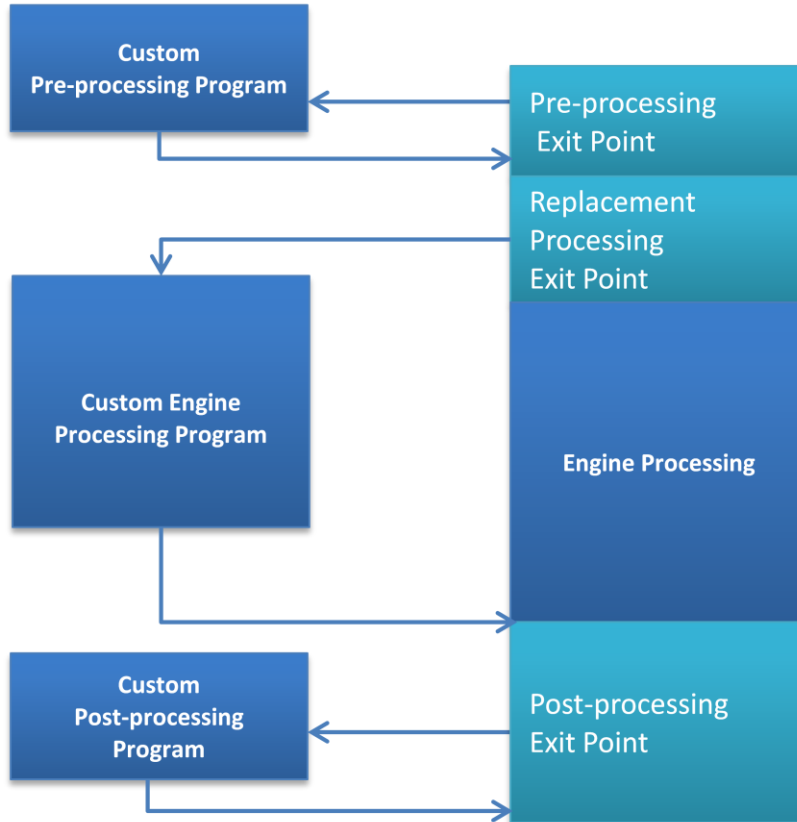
Custom Pre-processing Program

Pre-processing Exit Point

Replacement Processing Exit Point

Custom Engine Processing Program

Engine Processing

Custom Post-processing Program

Post-processing Exit Point